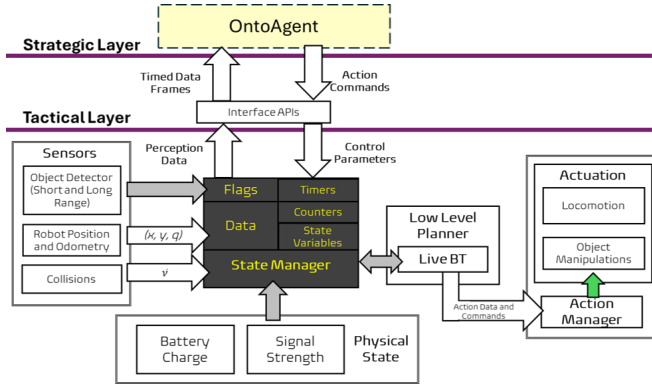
OntoAgent

Strategic Layer

Timed Data Frames

Action Commands

Interface APIs

Tactical Layer

Perception Data

Control Parameters

Sensors

Object Detector (Short and Long Range)

Robot Position and Odometry

Collisions

$(x, y, q)$

$v$

Flags

Timers

Data

Counters

State Variables

State Manager

Low Level Planner

Live BT

Action Data and Commands

Actuation

Locomotion

Object Manipulations

Action Manager

Battery Charge

Signal Strength

Physical State